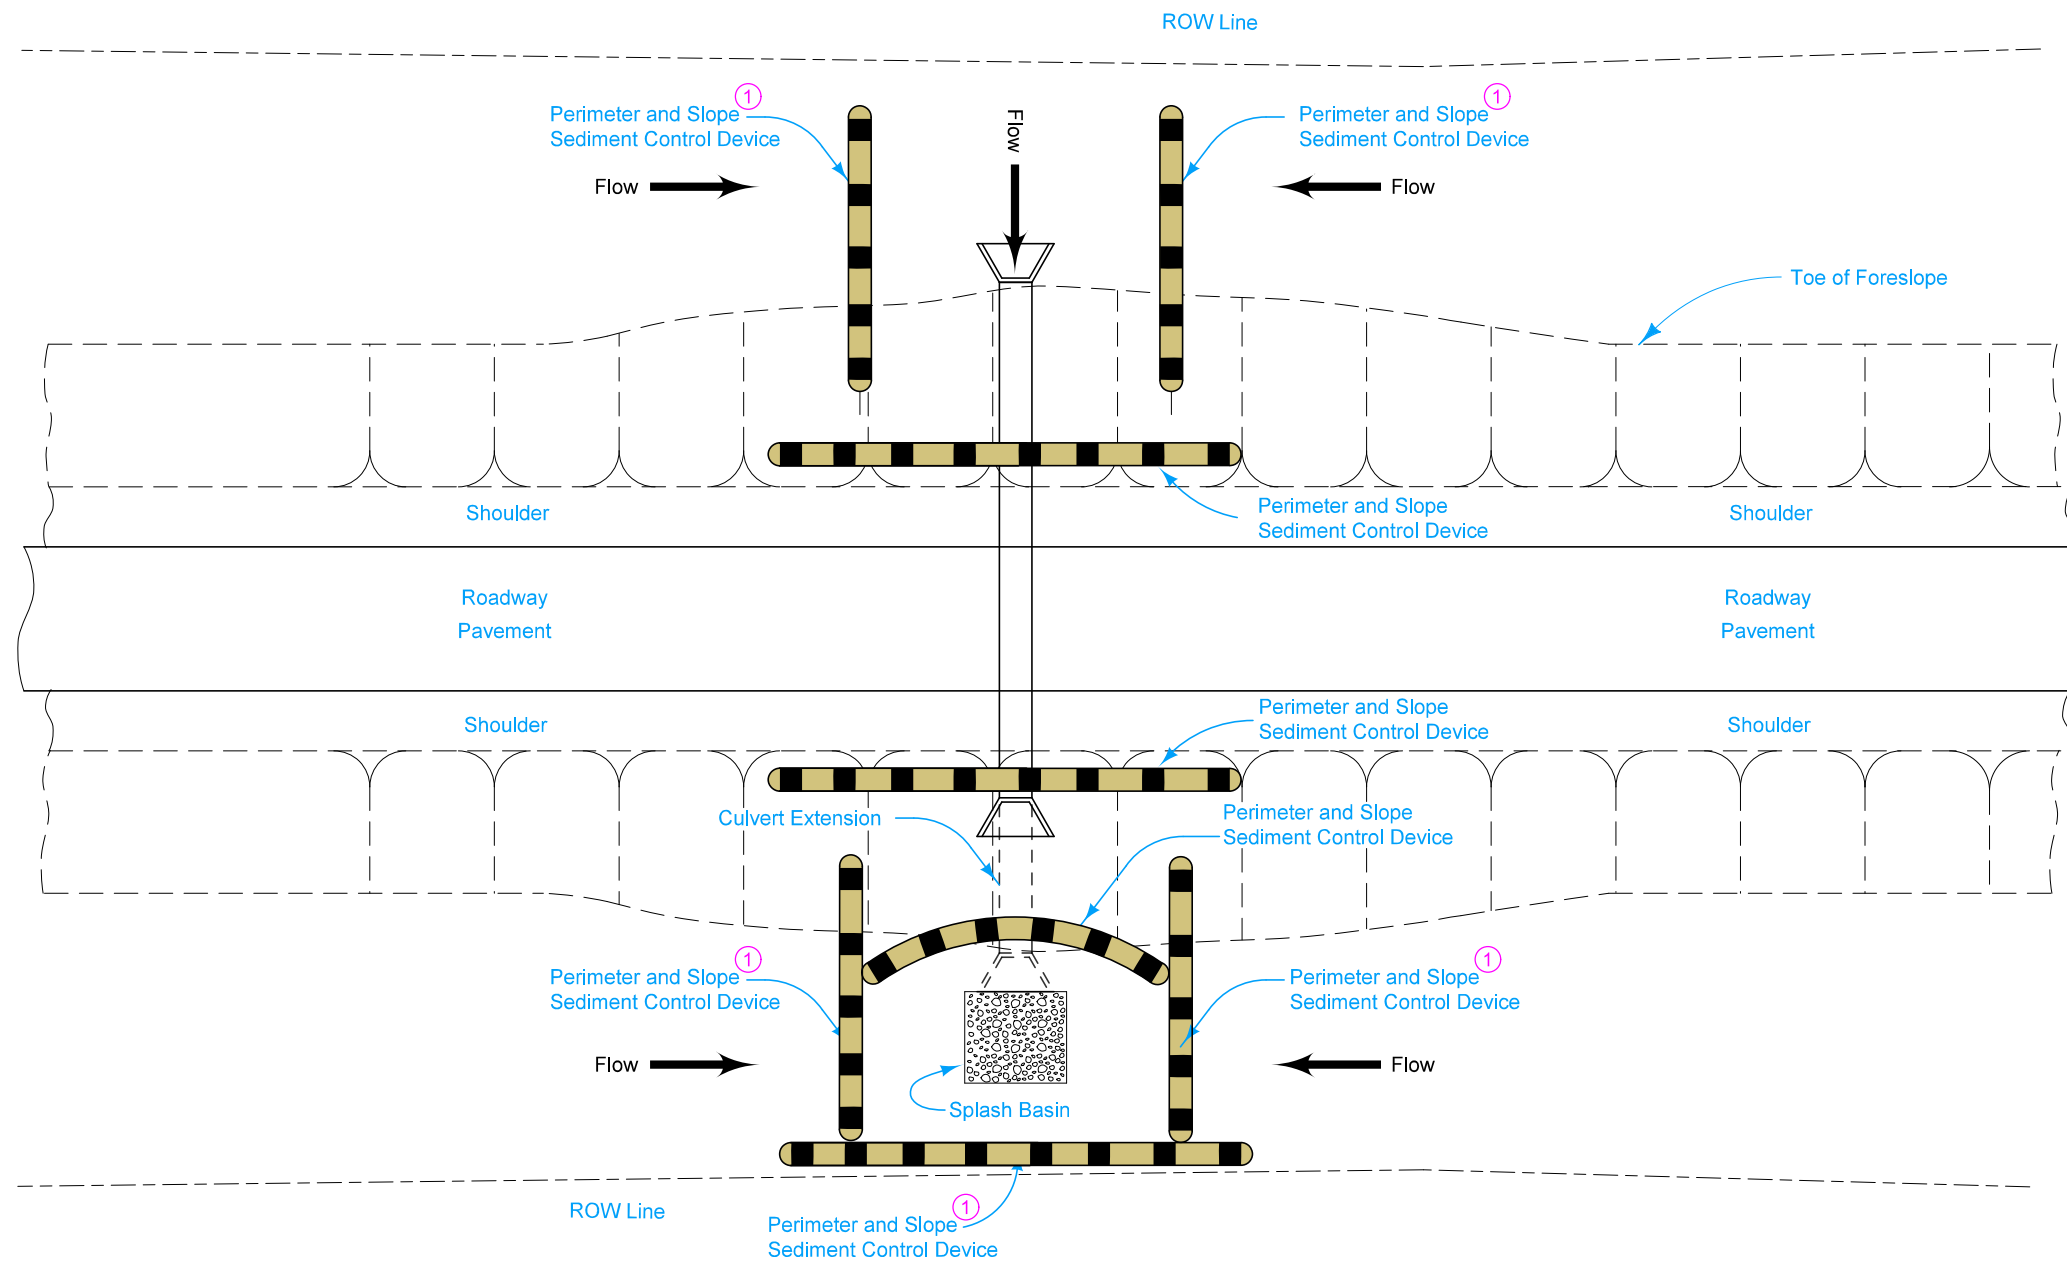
ROW Line

Perimeter and Slope Sediment Control Device ①

Flow

Perimeter and Slope Sediment Control Device ①

Flow

Flow

Toe of Foreslope

Shoulder

Perimeter and Slope Sediment Control Device

Shoulder

Roadway Pavement

Roadway Pavement

Shoulder

Perimeter and Slope Sediment Control Device

Shoulder

Culvert Extension

Perimeter and Slope Sediment Control Device

Perimeter and Slope Sediment Control Device ①

Perimeter and Slope Sediment Control Device ①

Flow

Flow

Splash Basin

ROW Line

Perimeter and Slope Sediment Control Device ①